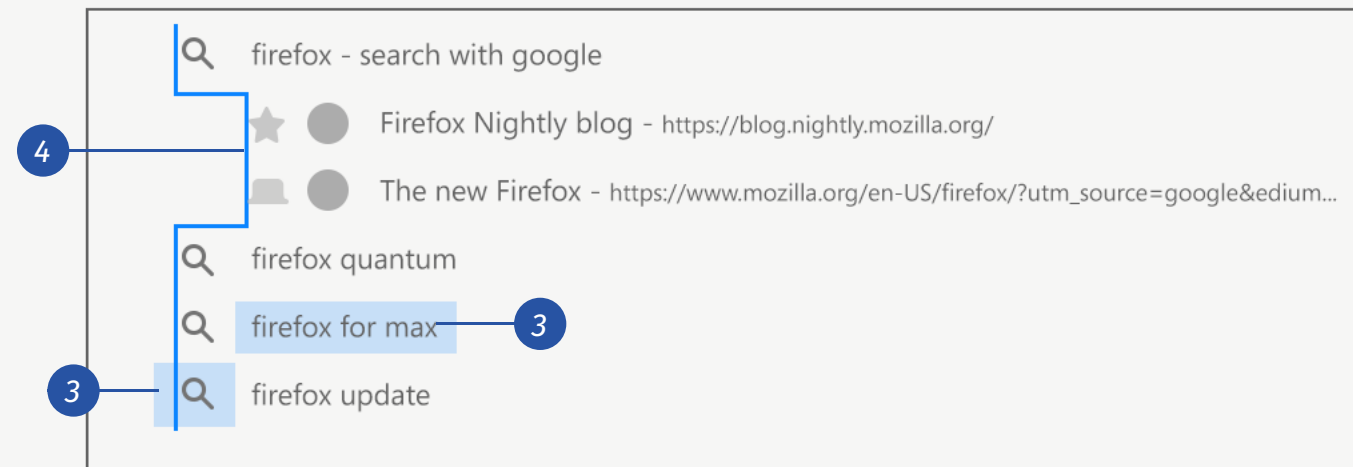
firefox - search with google

4

Firefox Nightly blog - https://blog.nightly.mozilla.org/

The new Firefox - https://www.mozilla.org/en-US/firefox/?utm_source=google&edium...

firefox quantum

firefox for max

3

3

firefox update